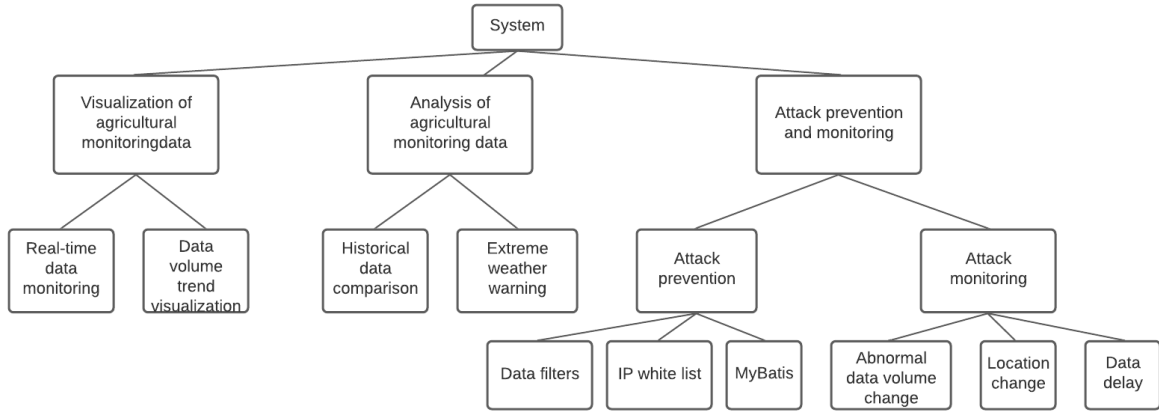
System

Visualization of agricultural monitoringdata

Analysis of agricultural monitoring data

Attack prevention and monitoring

Real-time data monitoring

Data volume trend visualization

Historical data comparison

Extreme weather warning

Attack prevention

Attack monitoring

Data filters

IP white list

MyBatis

Abnormal data volume change

Location change

Data delay